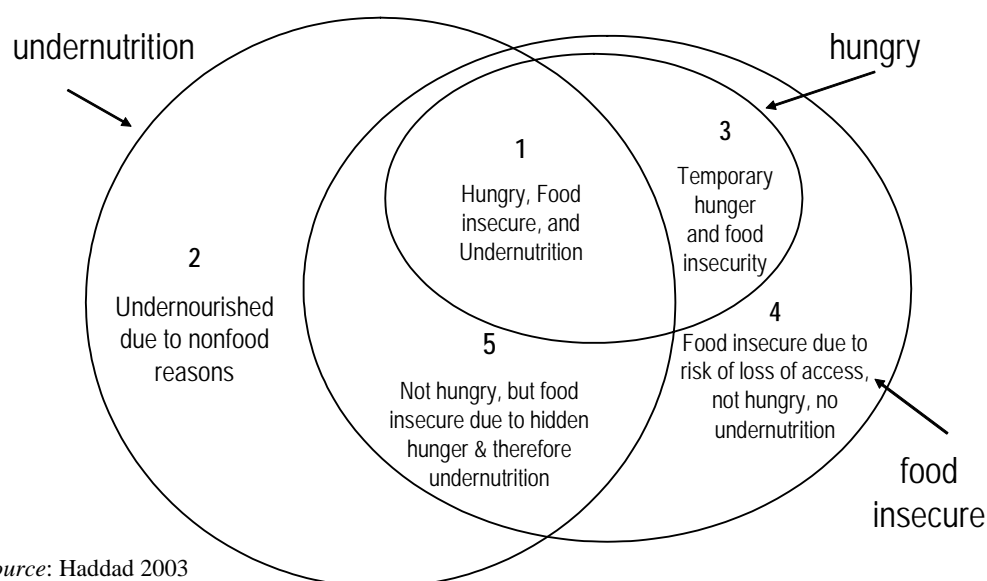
undernutrition

hungry

1

Hungry, Food insecure, and Undernutrition

3

Temporary hunger and food insecurity

2

Undernourished due to nonfood reasons

4

Food insecure due to risk of loss of access, not hungry, no undernutrition

5

Not hungry, but food insecure due to hidden hunger & therefore undernutrition

food insecure

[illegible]urce: Haddad 2003